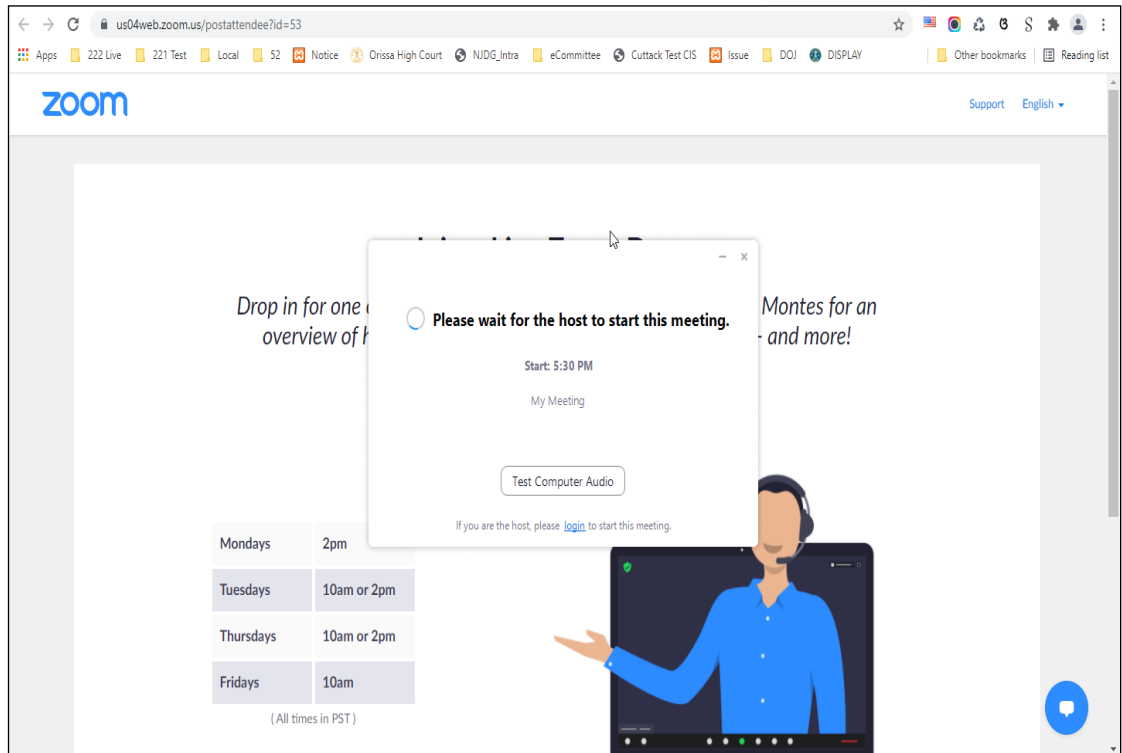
us04web.zoom.us/postattendee?id=53

Apps 222 Live 221 Test Local 52 Notice Orissa High Court NJDG_Intra eCommittee Cuttack Test CIS Issue DOJ DISPLAY Other bookmarks Reading list

zoom

Support English

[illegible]

Drop in for one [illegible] Montes for an overview of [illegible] - and more!

Please wait for the host to start this meeting.

Start: 5:30 PM

My Meeting

Test Computer Audio

If you are the host, please login to start this meeting.

| Mondays | 2pm |
|---|---|
| Tuesdays | 10am or 2pm |
| Thursdays | 10am or 2pm |
| Fridays | 10am |

( All times in PST )